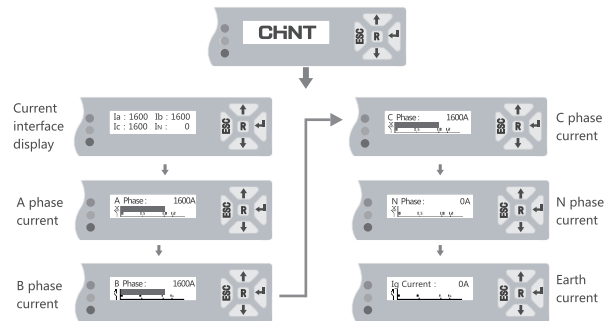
CHNT
ESC R

Current interface display
Ia : 1600 Ib : 1600
Ic : 1600 IN : 0
ESC R

A phase current
A Phase : 1600A
ESC R

B phase current
B Phase : 1600A
ESC R

C phase current
C Phase : 1600A
ESC R

N phase current
N Phase : 0A
ESC R

Earth current
Ig Current : 0A
ESC R